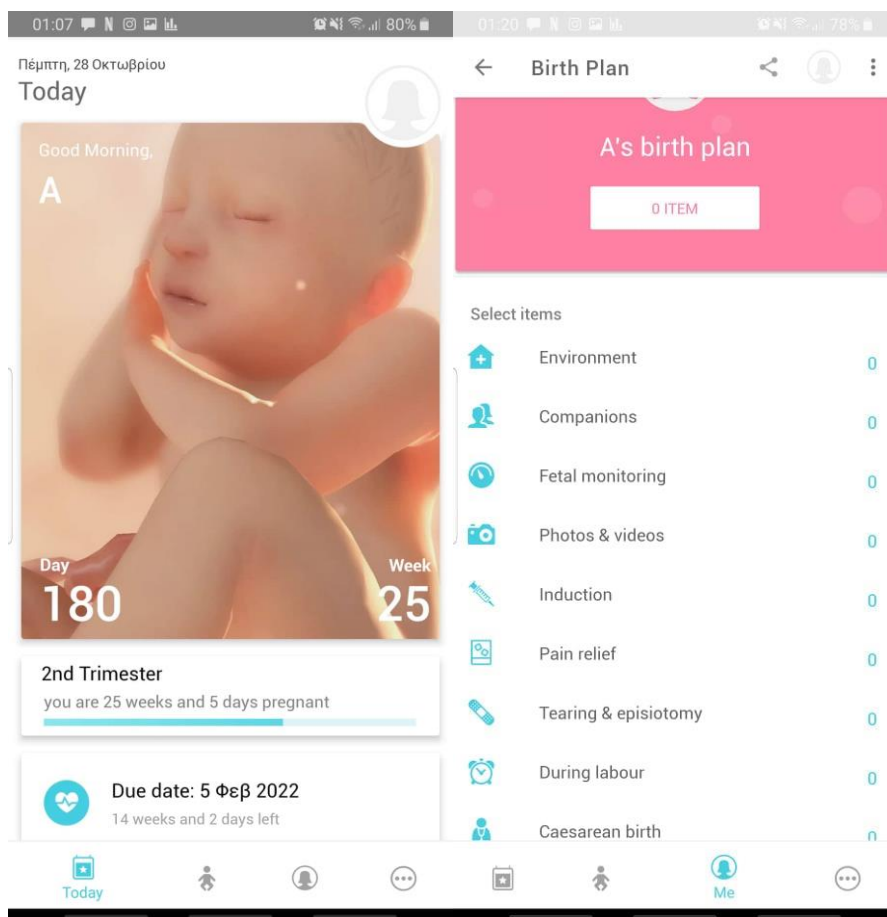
01:07 80%

Πέμπτη, 28 Οκτωβρίου
Today

Good Morning,
A

Day
180

Week
25

2nd Trimester
you are 25 weeks and 5 days pregnant

Due date: 5 Φεβ 2022
14 weeks and 2 days left

Today

01:20 78%

Birth Plan

A's birth plan

0 ITEM

Select items

Environment 0
Companions 0
Fetal monitoring 0
Photos & videos 0
Induction 0
Pain relief 0
Tearing & episiotomy 0
During labour 0
Caesarean birth 0

Me